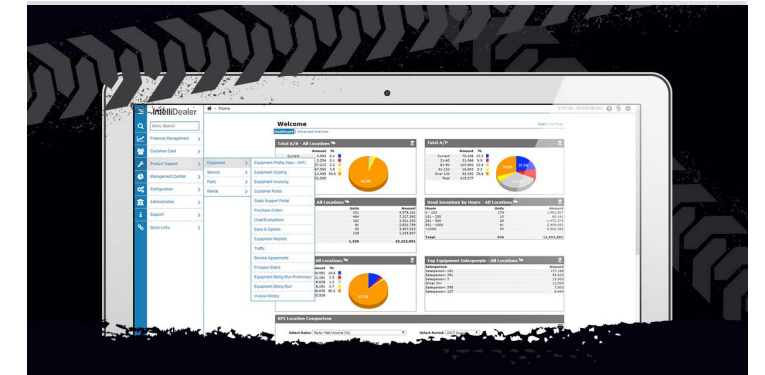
IntelliDealer

Menu Search

Financial Management

Customer Care

Product Support

Management Central

Configuration

Administration

Support

Quick Links

Equipment

Service

Parts

Rentals

Equipment Profile (New - A/P)

Equipment Quoting

Equipment Invoicing

Customer Portal

Sales Support Portal

Purchase Orders

Used Evaluations

Base & Options

Equipment Reports

Traffic

Service Agreements

Prospect Board

Equipment Billing Run Preliminary

Equipment Billing Run

Invoice History

Home

Welcome

Dashboard

Total A/R - All Locations

Total A/P

All Locations

Used Inventory by Hours - All Locations

All Locations

Top Equipment Salespeople - All Locations

KPI Location Comparison

Select Ratio:

Select Period:

Total

Current

Amount

Units

Hours

Salesperson